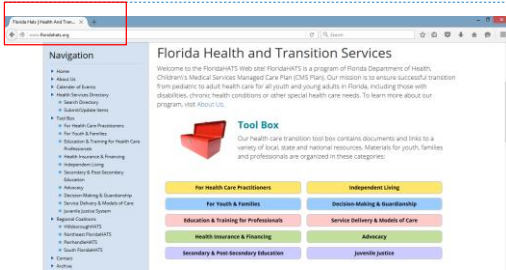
Florida Hats | Health And Tran... ×  +

www.floridahats.org

Search

Navigation

Home
About Us
Calendar of Events
Health Services Directory
Search Directory
Submit/Update Items
Tool Box
For Health Care Practitioners
For Youth & Families
Education & Training for Health Care Professionals
Health Insurance & Financing
Independent Living
Secondary & Post-Secondary Education
Advocacy
Decision-Making & Guardianship
Service Delivery & Models of Care
Juvenile Justice System
Regional Coalitions
HillsboroughHATS
Northeast FloridaHATS
PanhandleHATS
South FloridaHATS
Contact
Archive

Florida Health and Transition Services

Welcome to the FloridaHATS Web site! FloridaHATS is a program of Florida Department of Health, Children's Medical Services Managed Care Plan (CMS Plan). Our mission is to ensure successful transition from pediatric to adult health care for all youth and young adults in Florida, including those with disabilities, chronic health conditions or other special health care needs. To learn more about our program, visit About Us.

Tool Box

Our health care transition tool box contains documents and links to a variety of local, state and national resources. Materials for youth, families and professionals are organized in these categories:

| For Health Care Practitioners | Independent Living |
|---|---|
| For Youth & Families | Decision-Making & Guardianship |
| Education & Training for Professionals | Service Delivery & Models of Care |
| Health Insurance & Financing | Advocacy |
| Secondary & Post-Secondary Education | Juvenile Justice |